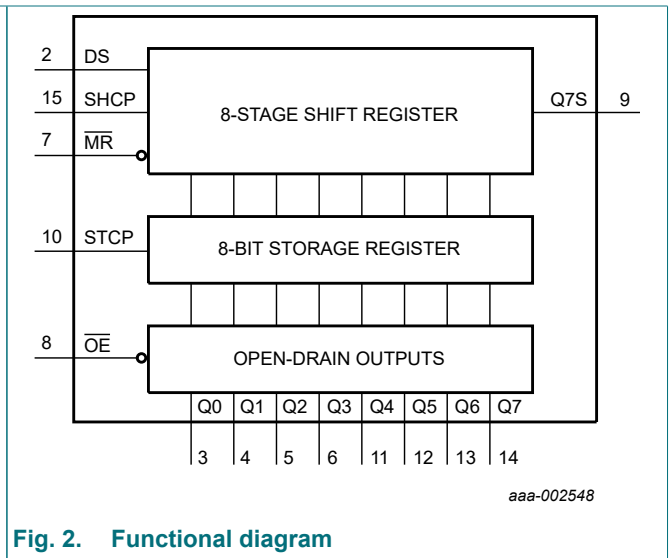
2 DS
15 SHCP
7 $\overline{MR}$
8-STAGE SHIFT REGISTER
Q7S 9
10 STCP
8-BIT STORAGE REGISTER
8 $\overline{OE}$
OPEN-DRAIN OUTPUTS
Q0 Q1 Q2 Q3 Q4 Q5 Q6 Q7
3 4 5 6 11 12 13 14
aaa-002548

Fig. 2. Functional diagram